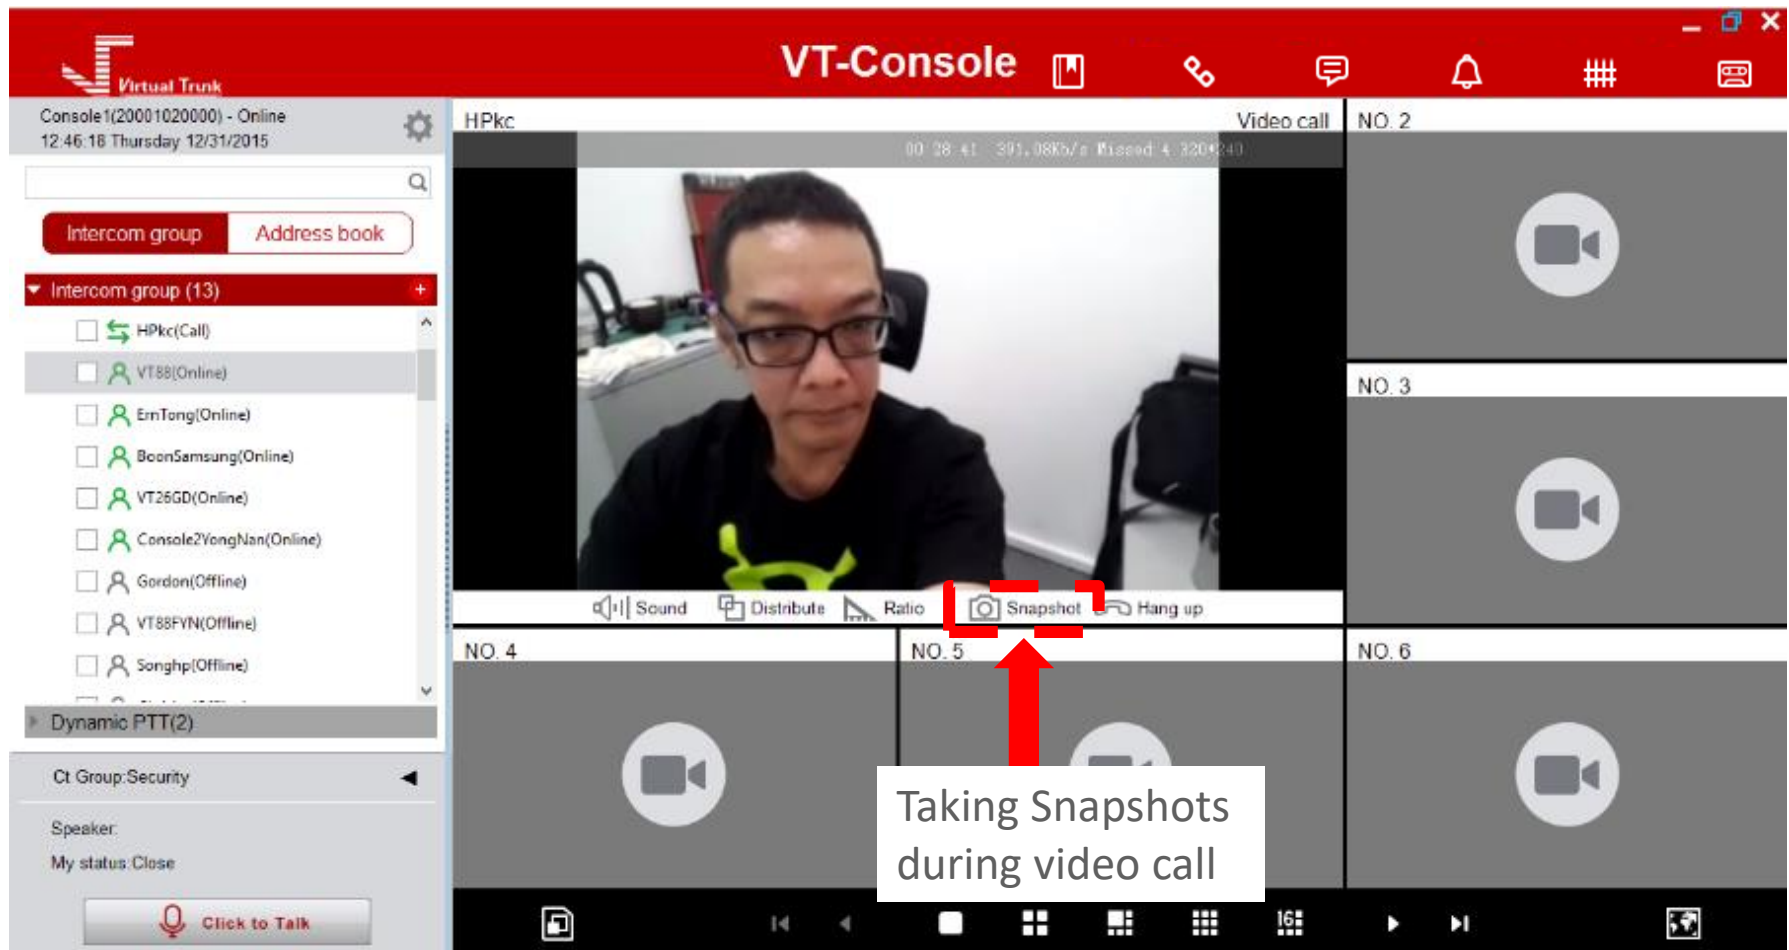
Virtual Trunk

VT-Console

Console1(20001020000) - Online
12:46:18 Thursday 12/31/2015

Intercom group | Address book

Intercom group (13)

HPkc(Call)
VT88(Online)
ErnTong(Online)
BoonSamsung(Online)
VT26GD(Online)
Console2YongNan(Online)
Gordon(Offline)
VT88FYN(Offline)
Songhp(Offline)

Dynamic PTT(2)

Ct Group:Security

Speaker:
My status:Close

Click to Talk

HPkc

Video call

00:28:41 391.08Kb/s Missed 4 320*240

Sound Distribute Ratio Snapshot Hang up

NO. 2

NO. 3

NO. 4

NO. 5

NO. 6

Taking Snapshots during video call